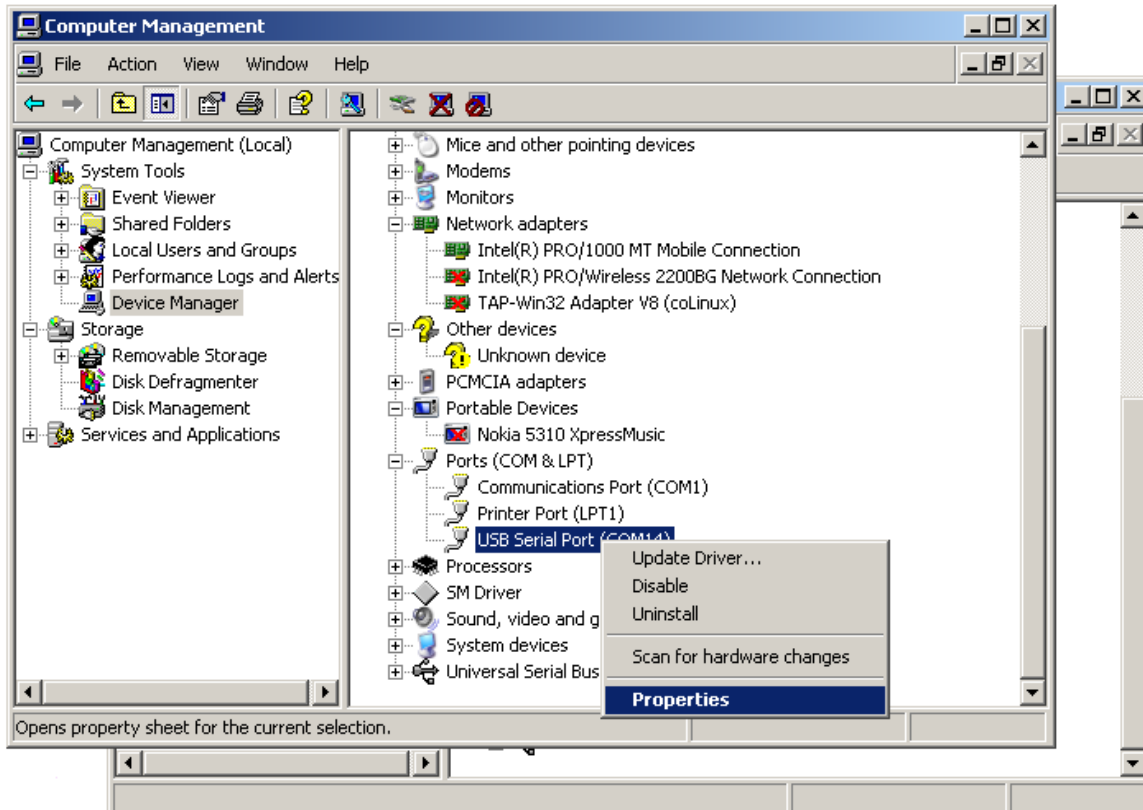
Computer Management

File Action View Window Help

Computer Management (Local)
System Tools
Event Viewer
Shared Folders
Local Users and Groups
Performance Logs and Alerts
Device Manager
Storage
Removable Storage
Disk Defragmenter
Disk Management
Services and Applications

Mice and other pointing devices
Modems
Monitors
Network adapters
Intel(R) PRO/1000 MT Mobile Connection
Intel(R) PRO/Wireless 2200BG Network Connection
TAP-Win32 Adapter V8 (coLinux)
Other devices
Unknown device
PCMCIA adapters
Portable Devices
Nokia 5310 XpressMusic
Ports (COM & LPT)
Communications Port (COM1)
Printer Port (LPT1)
USB Serial Port (COM14)
Processors
SM Driver
Sound, video and g
System devices
Universal Serial Bus

Update Driver...
Disable
Uninstall
Scan for hardware changes
Properties

Opens property sheet for the current selection.